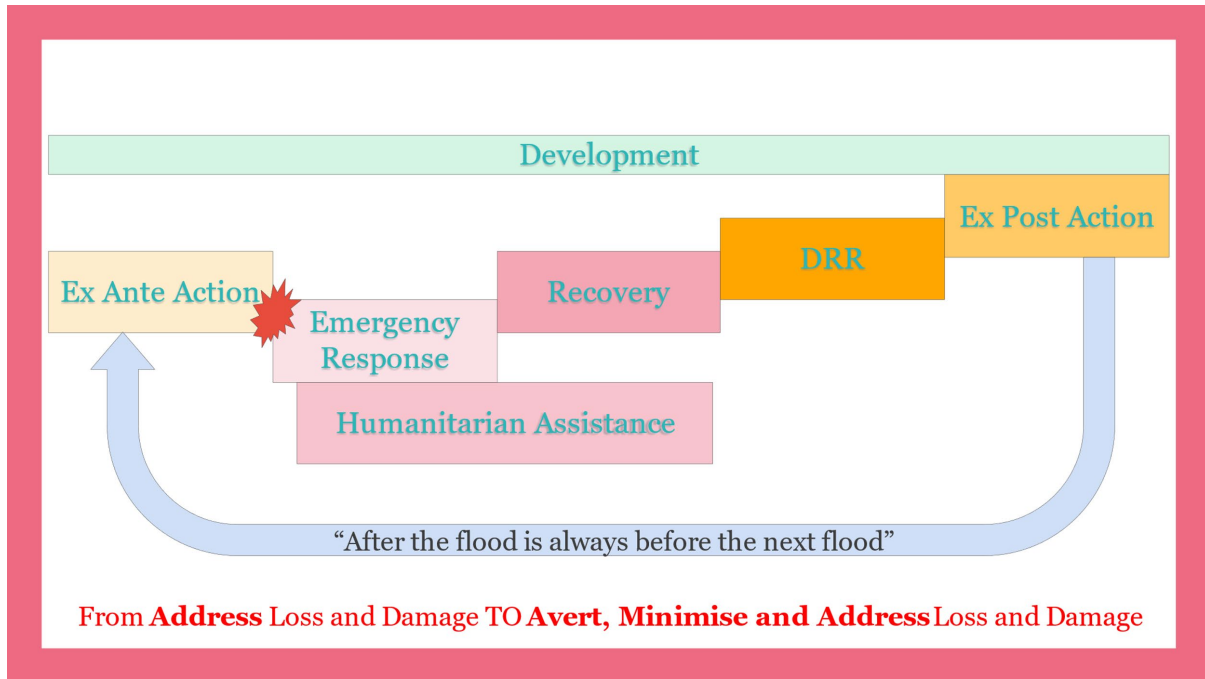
Development

Ex Post Action

DRR

Recovery

Ex Ante Action

Emergency Response

Humanitarian Assistance

"After the flood is always before the next flood"

From **Address** Loss and Damage TO **Avert, Minimise and Address**Loss and Damage